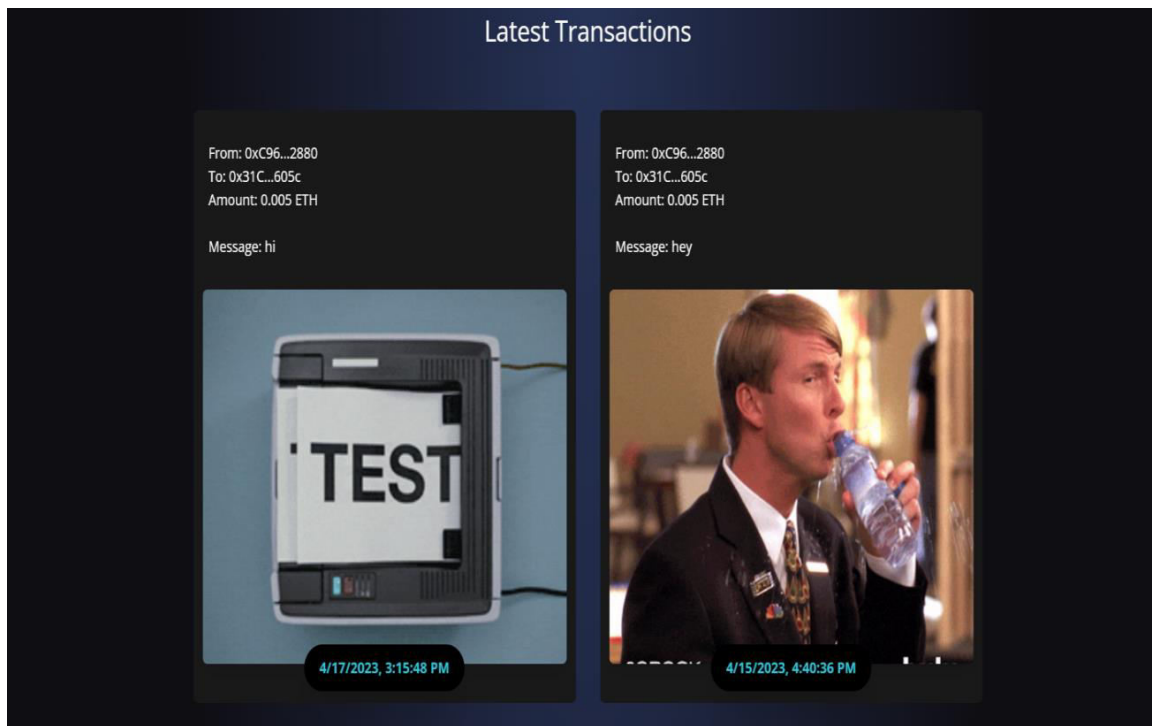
Latest Transactions

From: 0xC96...2880
To: 0x31C...605c
Amount: 0.005 ETH

Message: hi

TEST

4/17/2023, 3:15:48 PM

From: 0xC96...2880
To: 0x31C...605c
Amount: 0.005 ETH

Message: hey

4/15/2023, 4:40:36 PM